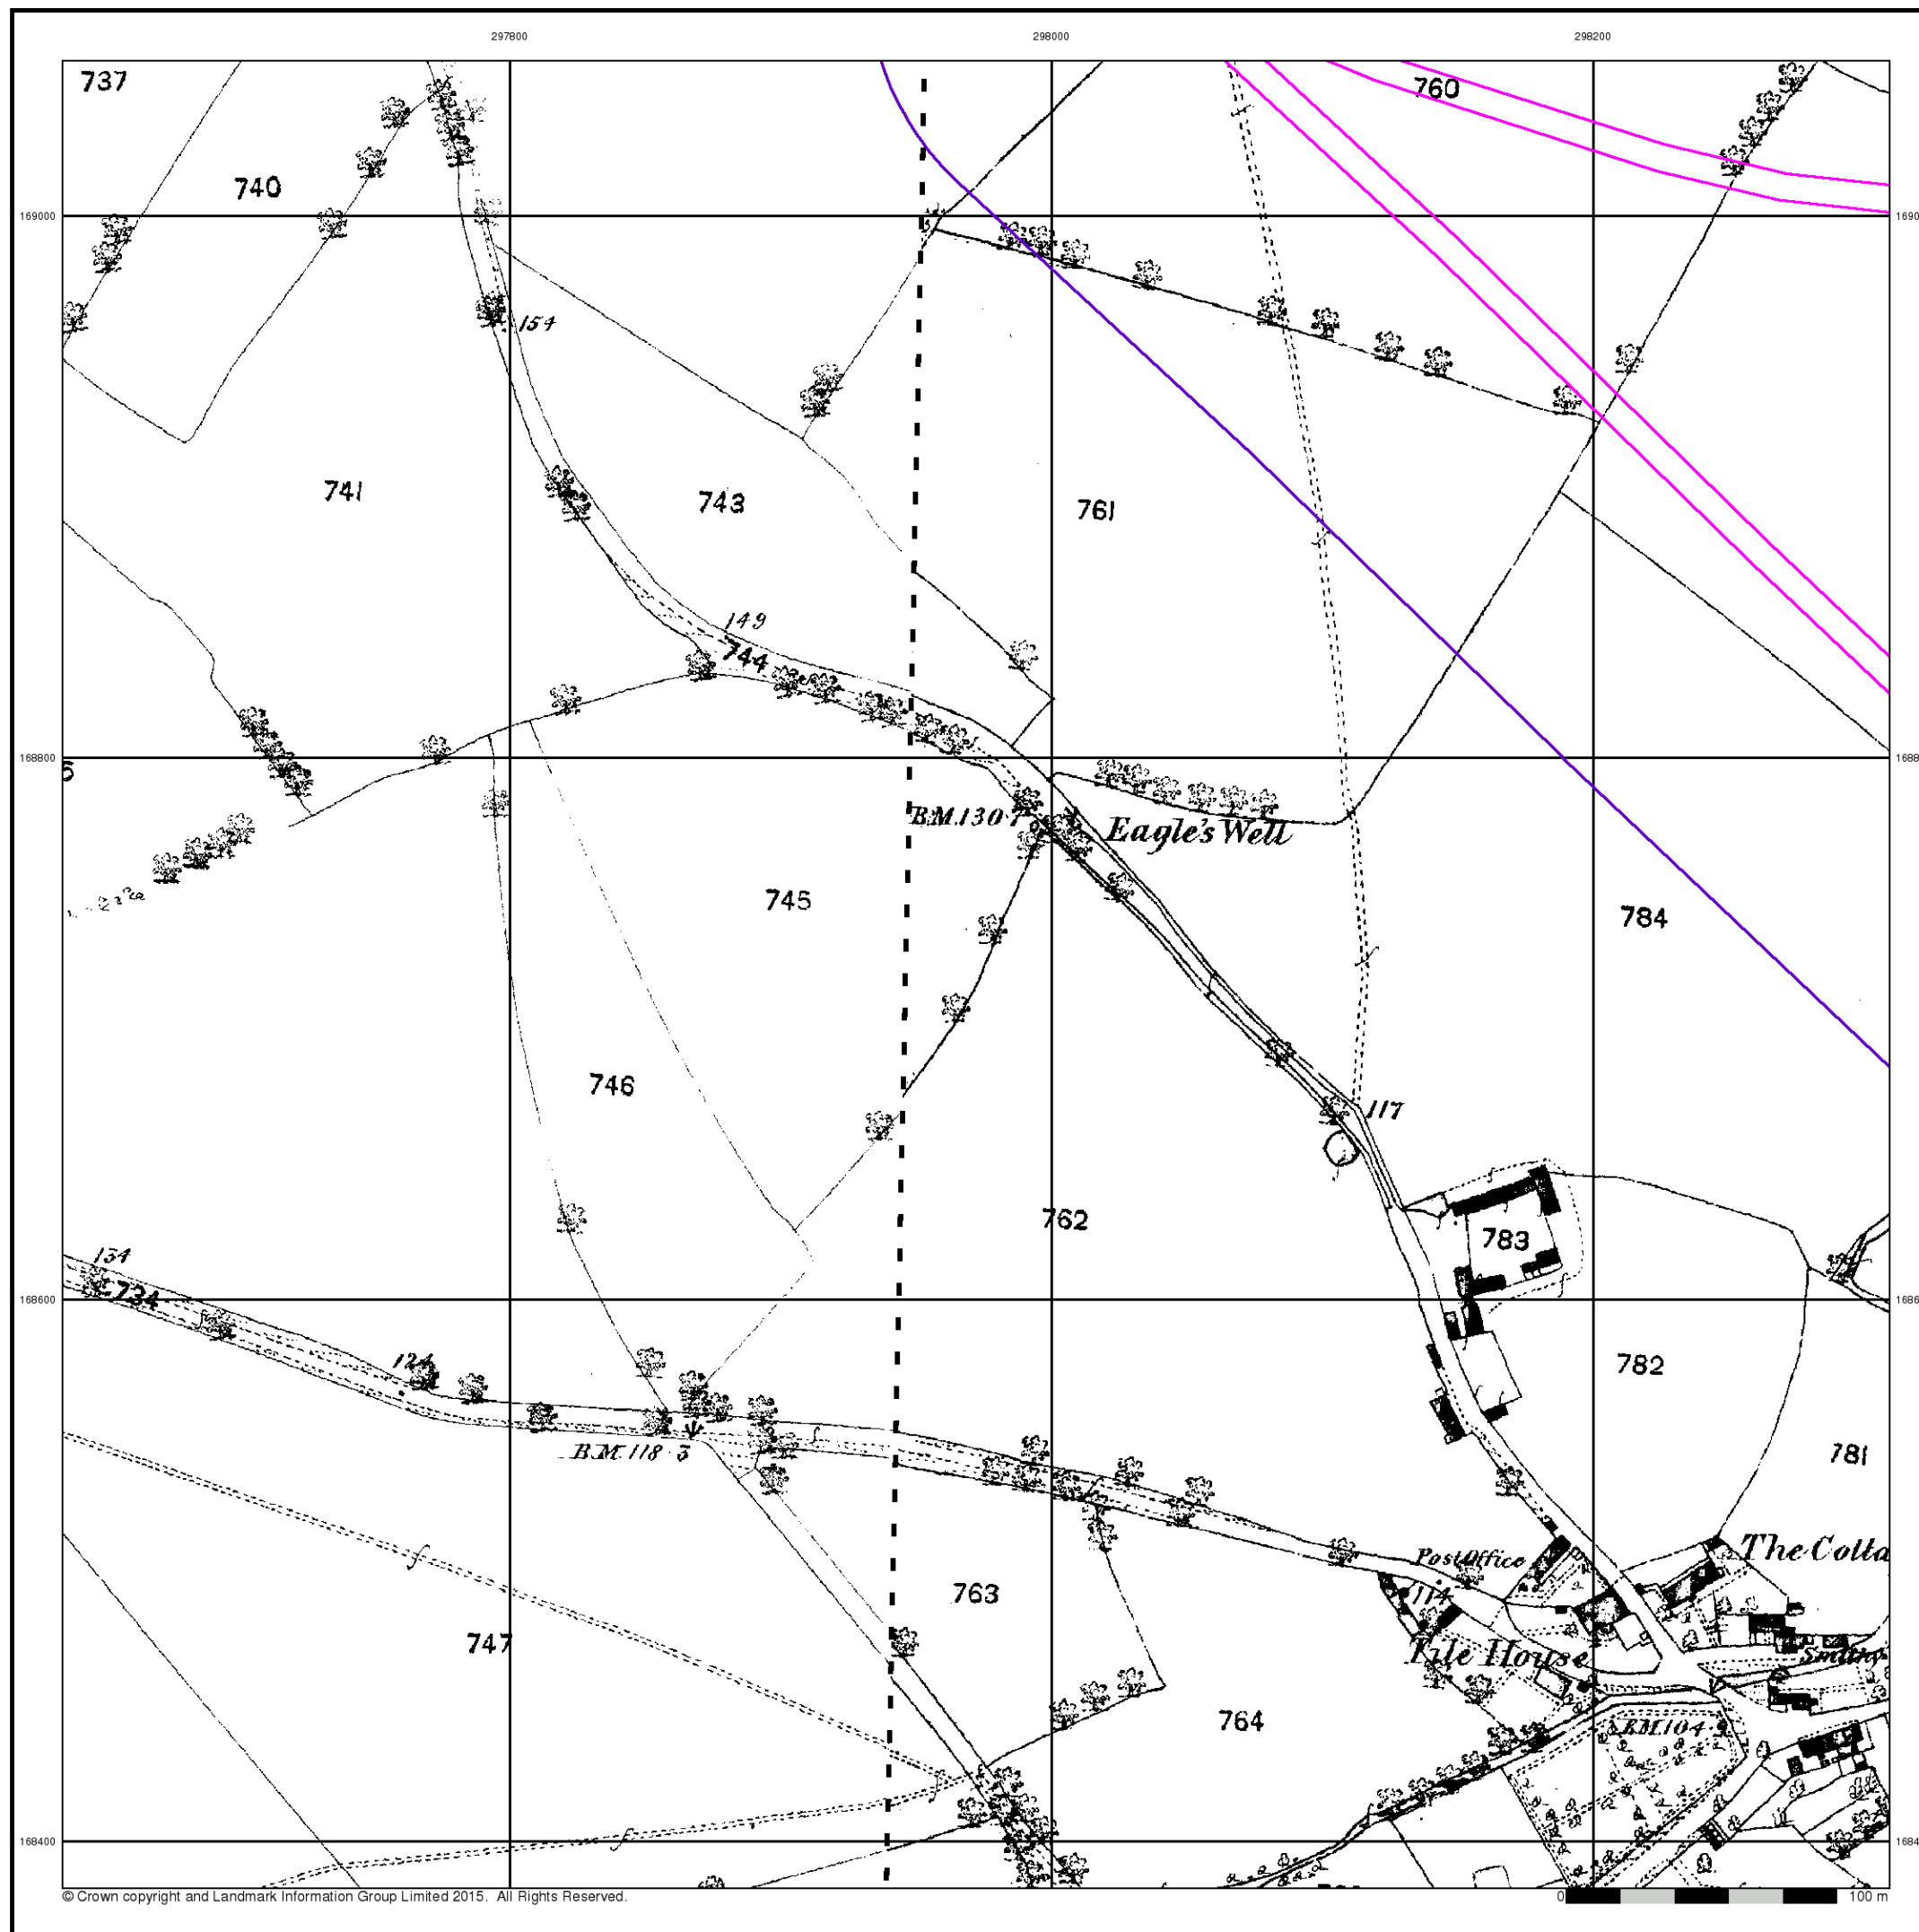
297800
298000
298200
169000
1690
168800
1688
168600
1686
168400
1684
737
740
760
154
741
743
761
149
744
B.M.130·7
Eagle's Well
745
784
746
117
762
783
154
734
782
124
B.M.118·3
781
Post Office
The Cotta
763
114
747
Tile House
Smithy
764
B.M.104·9
© Crown copyright and Landmark Information Group Limited 2015. All Rights Reserved.
0
100 m